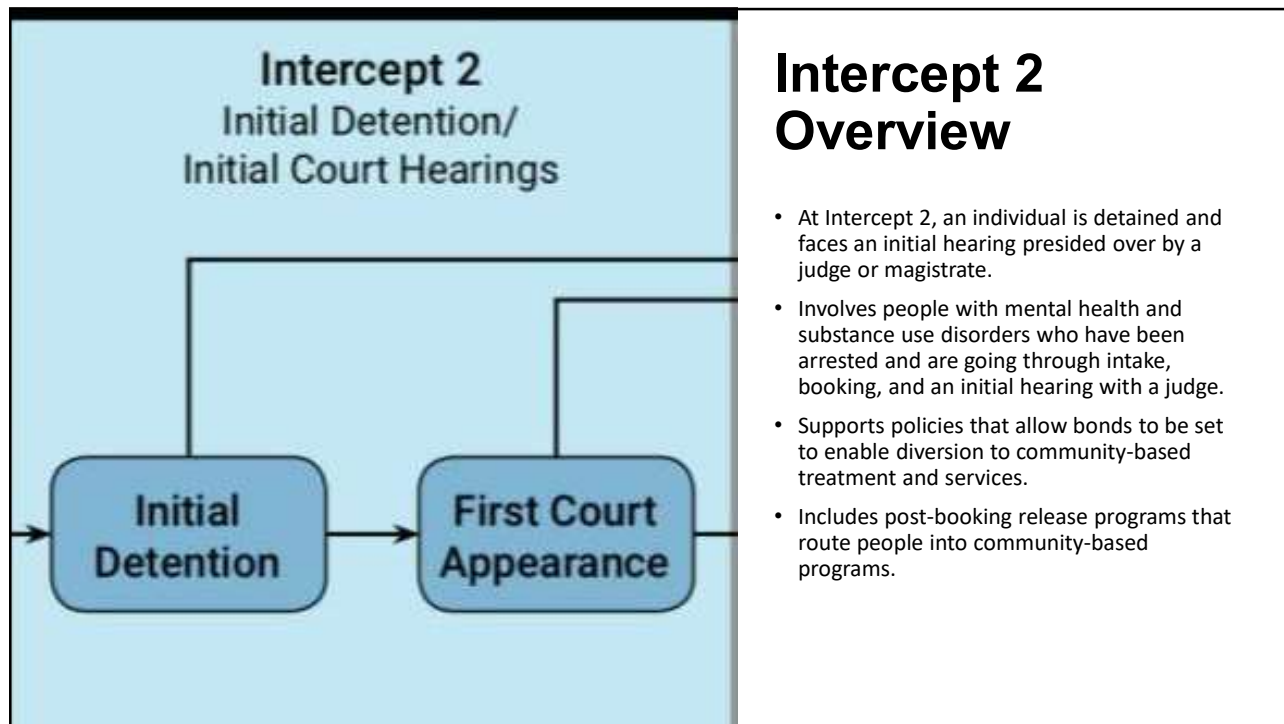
Intercept 2
Initial Detention/
Initial Court Hearings

Initial Detention

First Court Appearance

Intercept 2 Overview

• At Intercept 2, an individual is detained and faces an initial hearing presided over by a judge or magistrate.

• Involves people with mental health and substance use disorders who have been arrested and are going through intake, booking, and an initial hearing with a judge.

• Supports policies that allow bonds to be set to enable diversion to community-based treatment and services.

• Includes post-booking release programs that route people into community-based programs.